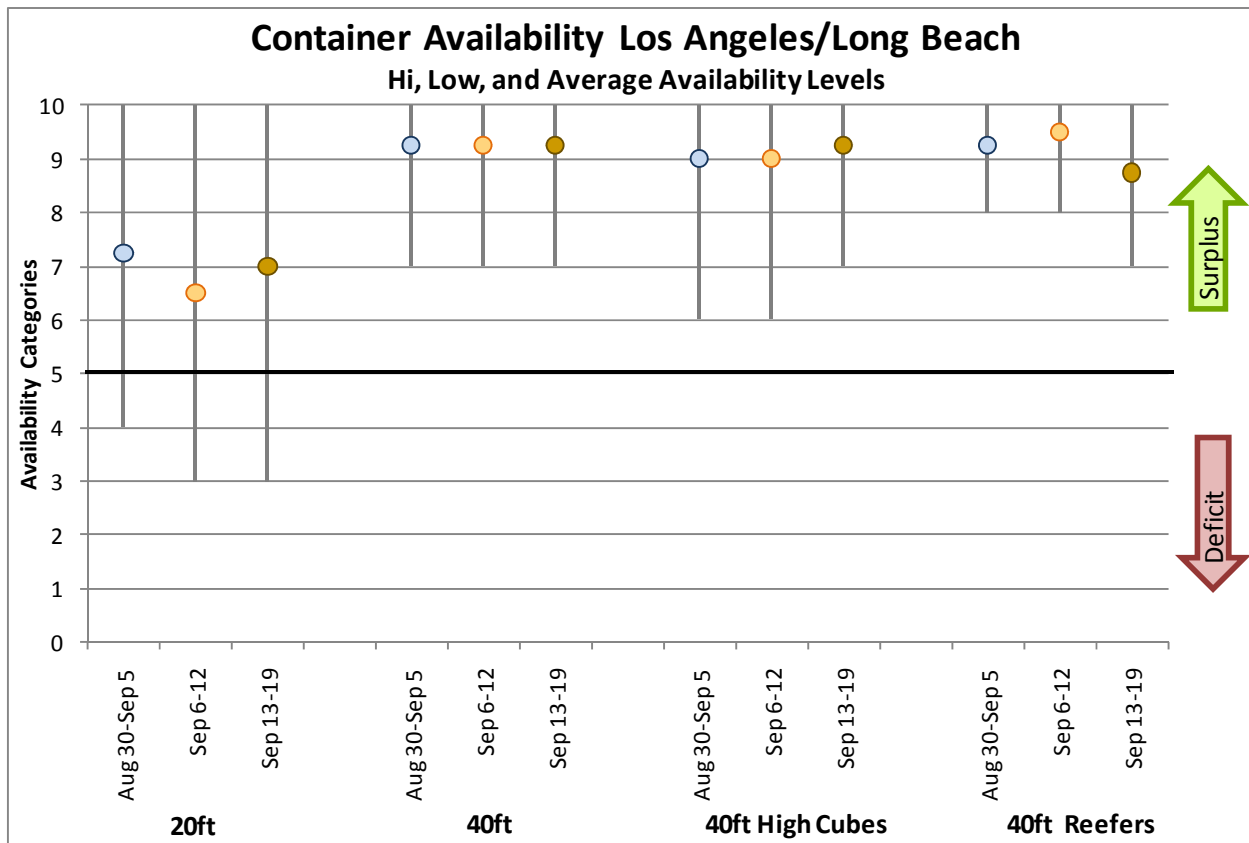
Container Availability Los Angeles/Long Beach
Hi, Low, and Average Availability Levels

Availability Categories

10
9
8
7
6
5
4
3
2
1
0

Surplus

Deficit

Aug 30-Sep 5
Sep 6-12
Sep 13-19
Aug 30-Sep 5
Sep 6-12
Sep 13-19
Aug 30-Sep 5
Sep 6-12
Sep 13-19
Aug 30-Sep 5
Sep 6-12
Sep 13-19

20ft
40ft
40ft High Cubes
40ft Reefers